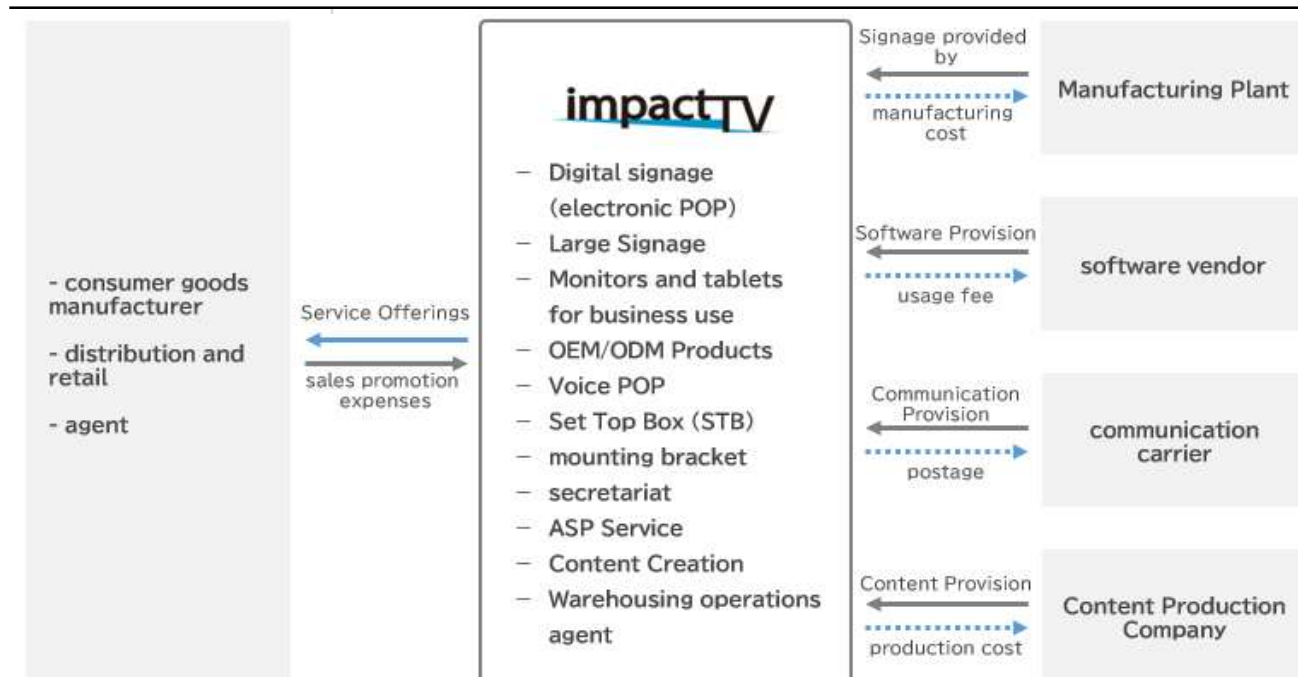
- consumer goods manufacturer

- distribution and retail

- agent

Service Offerings

sales promotion expenses

impactTV

– Digital signage (electronic POP)
– Large Signage
– Monitors and tablets for business use
– OEM/ODM Products
– Voice POP
– Set Top Box (STB)
– mounting bracket
– secretariat
– ASP Service
– Content Creation
– Warehousing operations agent

Signage provided by

manufacturing cost

Manufacturing Plant

Software Provision

usage fee

software vendor

Communication Provision

postage

communication carrier

Content Provision

production cost

Content Production Company